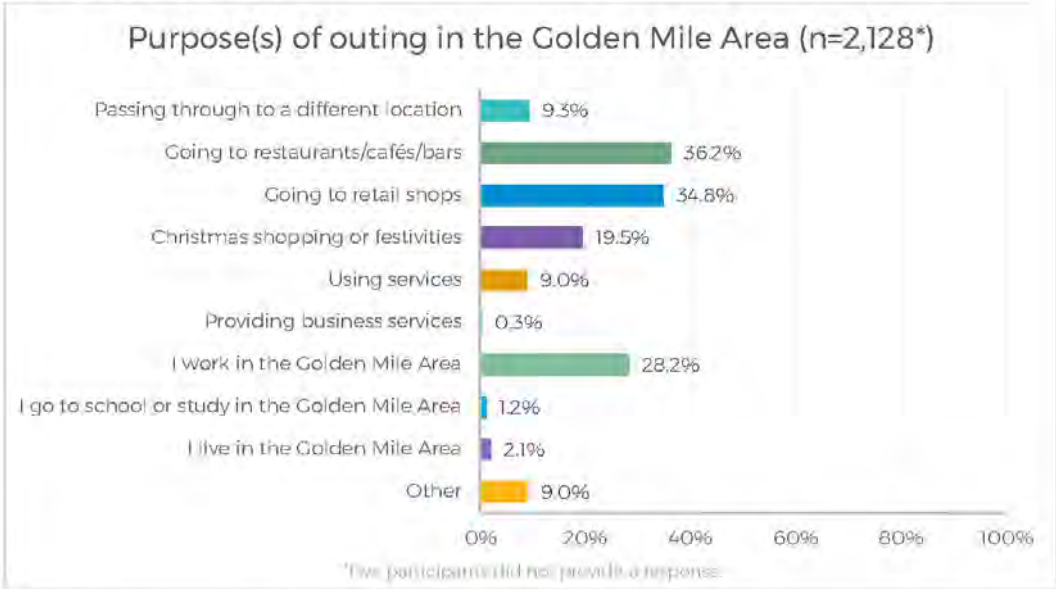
Purpose(s) of outing in the Golden Mile Area (n=2,128*)

Passing through to a different location 9.3%

Going to restaurants/cafés/bars 36.2%

Going to retail shops 34.8%

Christmas shopping or festivities 19.5%

Using services 9.0%

Providing business services 0.3%

I work in the Golden Mile Area 28.2%

I go to school or study in the Golden Mile Area 1.2%

I live in the Golden Mile Area 2.1%

Other 9.0%

0% 20% 40% 60% 80% 100%

*Two participants did not provide a response.